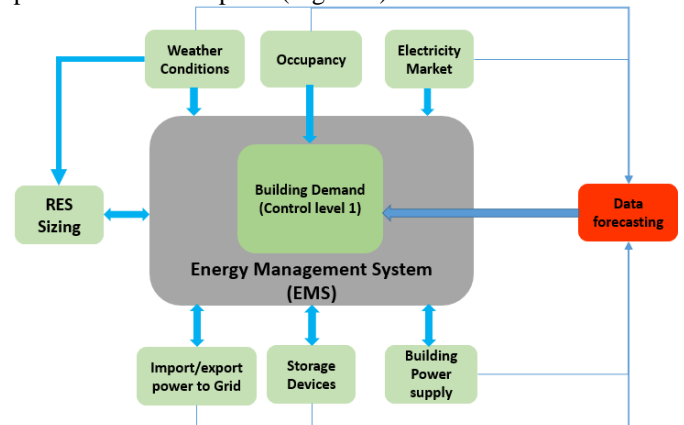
Weather Conditions

Occupancy

Electricity Market

RES Sizing

Building Demand (Control level 1)

Data forecasting

Energy Management System (EMS)

Import/export power to Grid

Storage Devices

Building Power supply